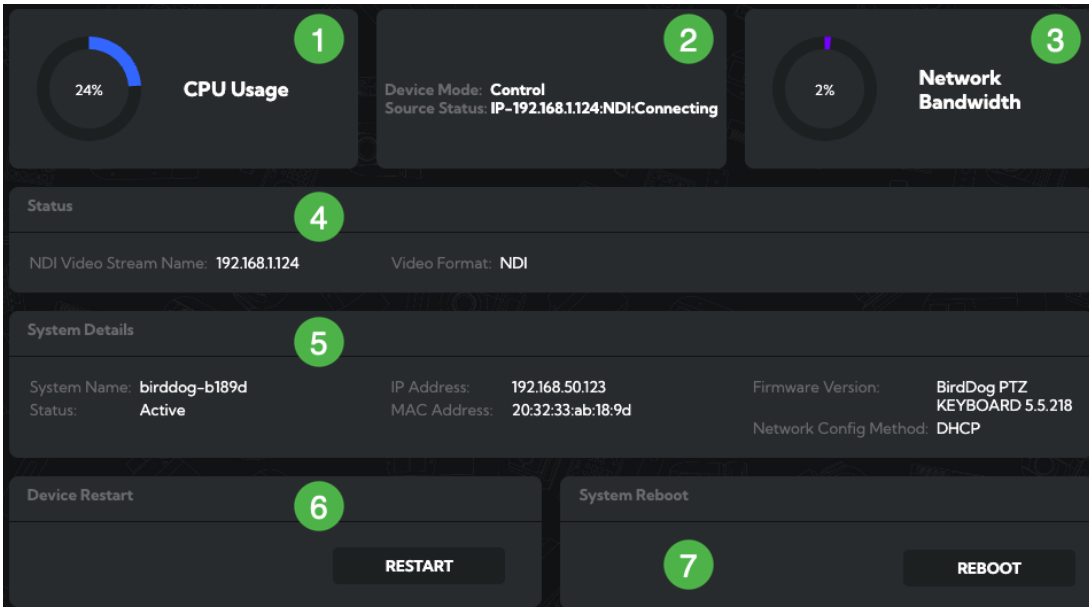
24%

CPU Usage

1

Device Mode: Control
Source Status: IP-192.168.1.124:NDI:Connecting

2

2%

Network Bandwidth

3

Status

4

NDI Video Stream Name: 192.168.1.124

Video Format: NDI

System Details

5

System Name: birddog-b189d
Status: Active

IP Address: 192.168.50.123
MAC Address: 20:32:33:ab:18:9d

Firmware Version: BirdDog PTZ KEYBOARD 5.5.218
Network Config Method: DHCP

Device Restart

6

RESTART

System Reboot

7

REBOOT